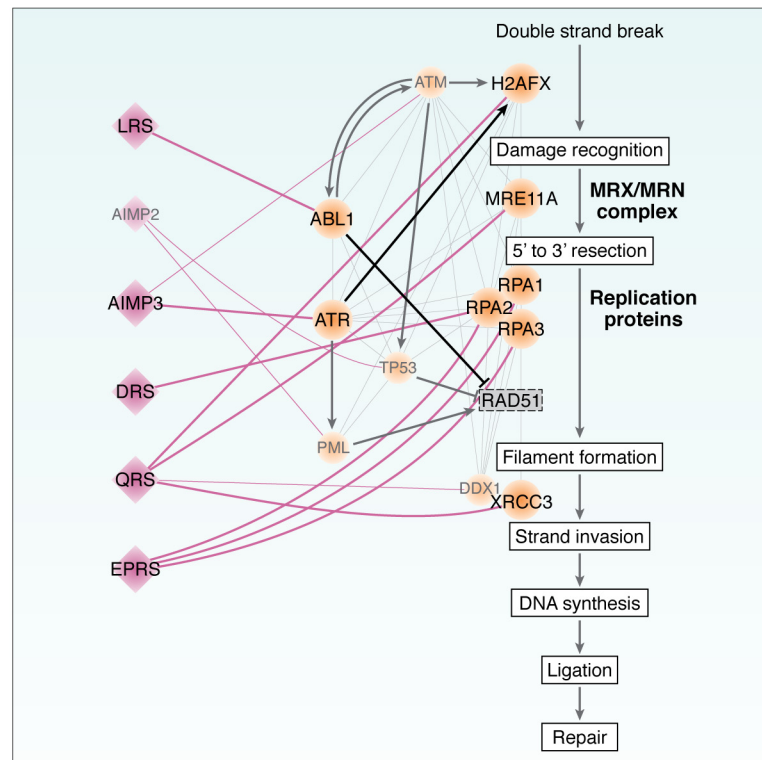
Double strand break

ATM

H2AFX

LRS

Damage recognition

AIMP2

ABL1

MRE11A

MRX/MRN complex

5' to 3' resection

RPA1

Replication proteins

AIMP3

ATR

RPA2

RPA3

DRS

TP53

RAD51

PML

Filament formation

QRS

DDX1

XRCC3

Strand invasion

EPRS

DNA synthesis

Ligation

Repair